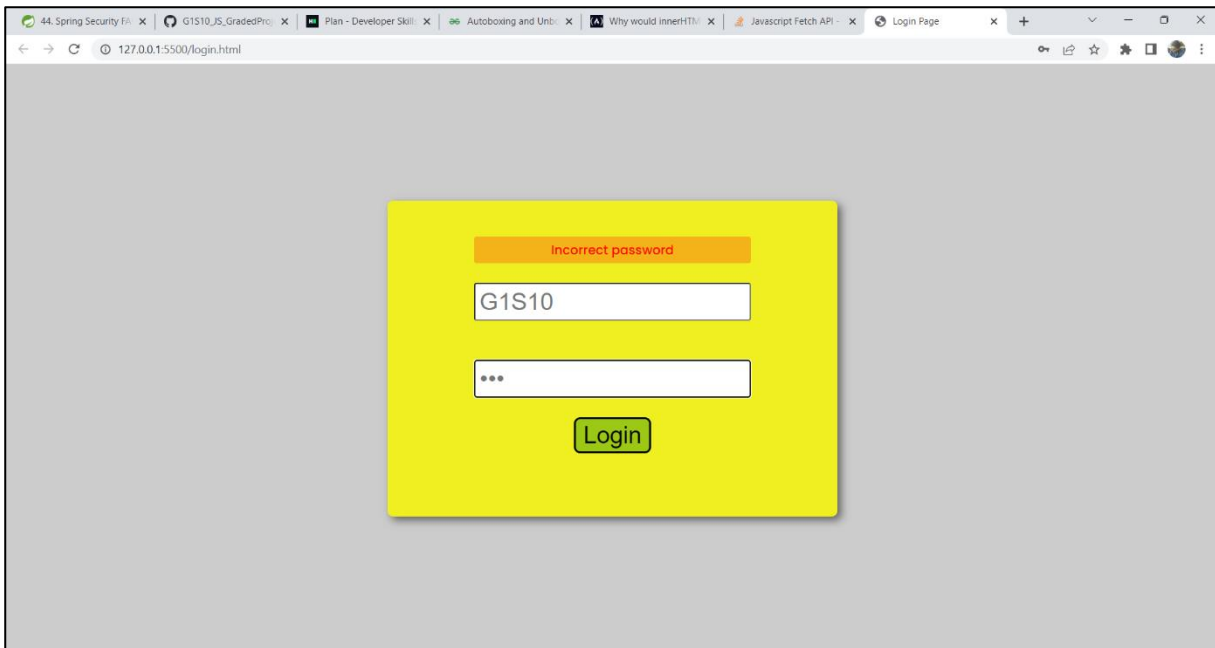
44. Spring Security FA ×
G1S10_JS_GradedProj ×
Plan - Developer Skill ×
Autoboxing and Unbo ×
Why would innerHTM ×
Javascript Fetch API - ×
Login Page ×
+

127.0.0.1:5500/login.html

Incorrect password

G1S10

•••

Login